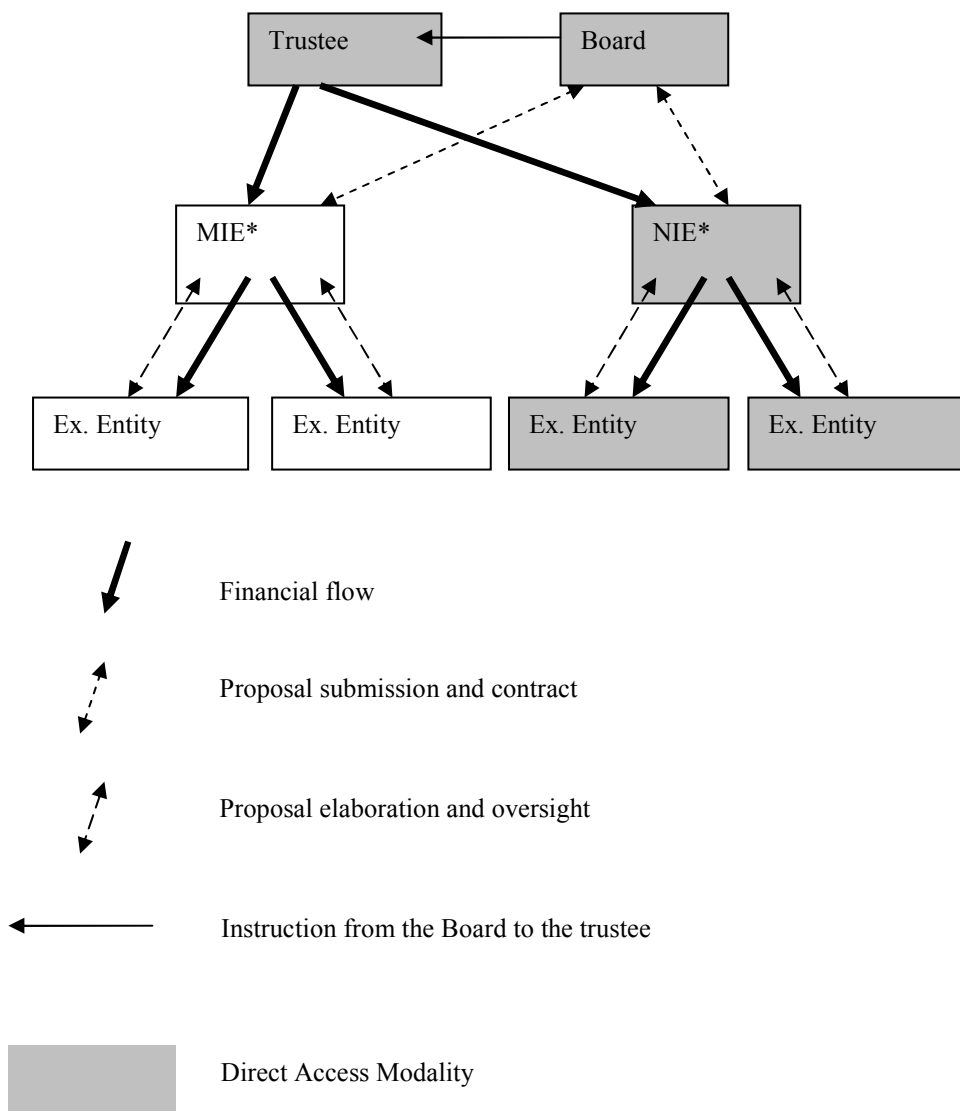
Trustee

Board

MIE*

NIE*

Ex. Entity

Ex. Entity

Ex. Entity

Ex. Entity

Financial flow

Proposal submission and contract

Proposal elaboration and oversight

Instruction from the Board to the trustee

Direct Access Modality